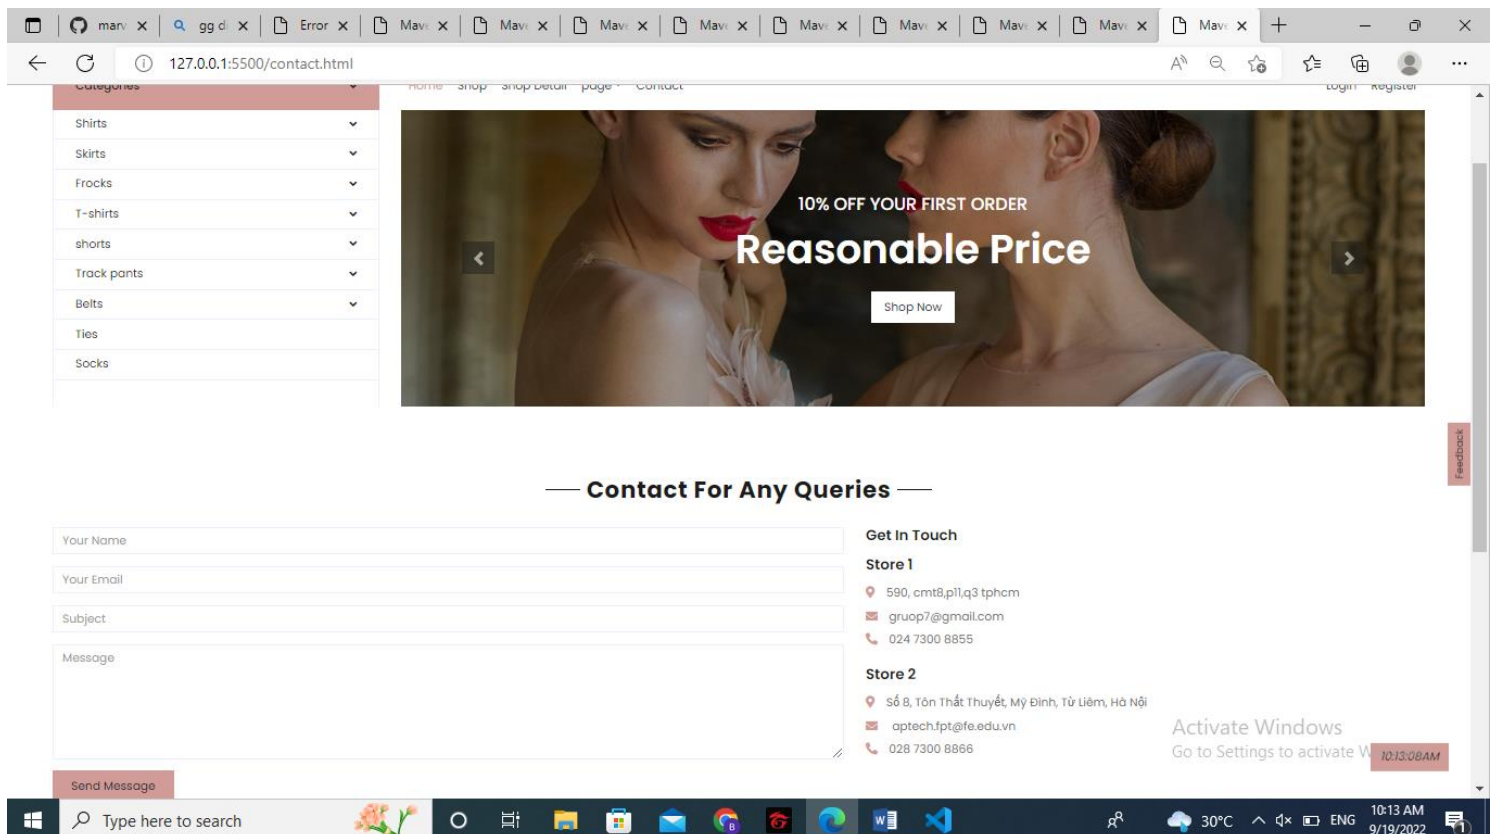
marv × | gg d × | Error × | Mav × | Mav × | Mav × | Mav × | Mav × | Mav × | Mav × | Mav × | Mav × | +

127.0.0.1:5500/contact.html

Categories

Home Shop Shop Detail Page Contact

Login Register

Shirts
Skirts
Frocks
T-shirts
shorts
Track pants
Belts
Ties
Socks

10% OFF YOUR FIRST ORDER

Reasonable Price

Shop Now

Feedback

Contact For Any Queries

Your Name

Your Email

Subject

Message

Send Message

Get In Touch

Store 1

590, cmt8,p11,q3 tphcm

gruop7@gmail.com

024 7300 8855

Store 2

Số 8, Tôn Thất Thuyết, Mỹ Đình, Từ Liêm, Hà Nội

aptech.fpt@fe.edu.vn

028 7300 8866

Activate Windows
Go to Settings to activate W

10:13:08AM

Type here to search

30°C ENG 10:13 AM 9/19/2022